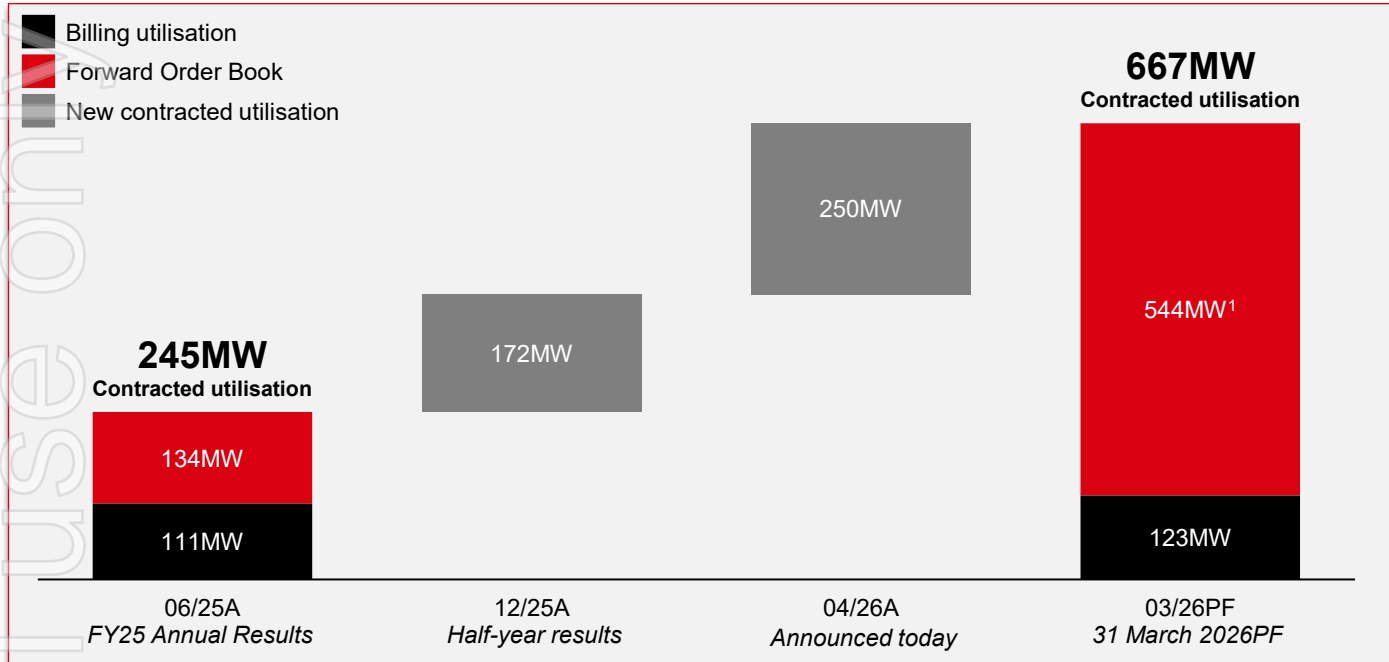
Billing utilisation
Forward Order Book
New contracted utilisation

245MW
Contracted utilisation

134MW
111MW

172MW

250MW

667MW
Contracted utilisation

544MW$^1$
123MW

06/25A
*FY25 Annual Results*

12/25A
*Half-year results*

04/26A
*Announced today*

03/26PF
*31 March 2026PF*

use only